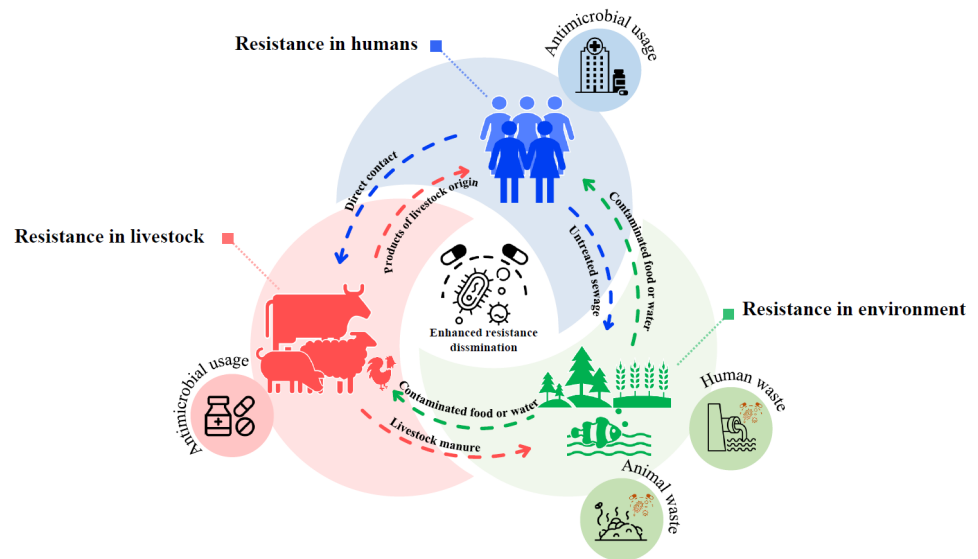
Resistance in humans

Antimicrobial usage

Direct contact

Products of livestock origin

Untreated sewage

Contaminated food or water

Resistance in livestock

Enhanced resistance dissmination

Resistance in environment

Antimicrobial usage

Contaminated food or water

Livestock manure

Human waste

Animal waste